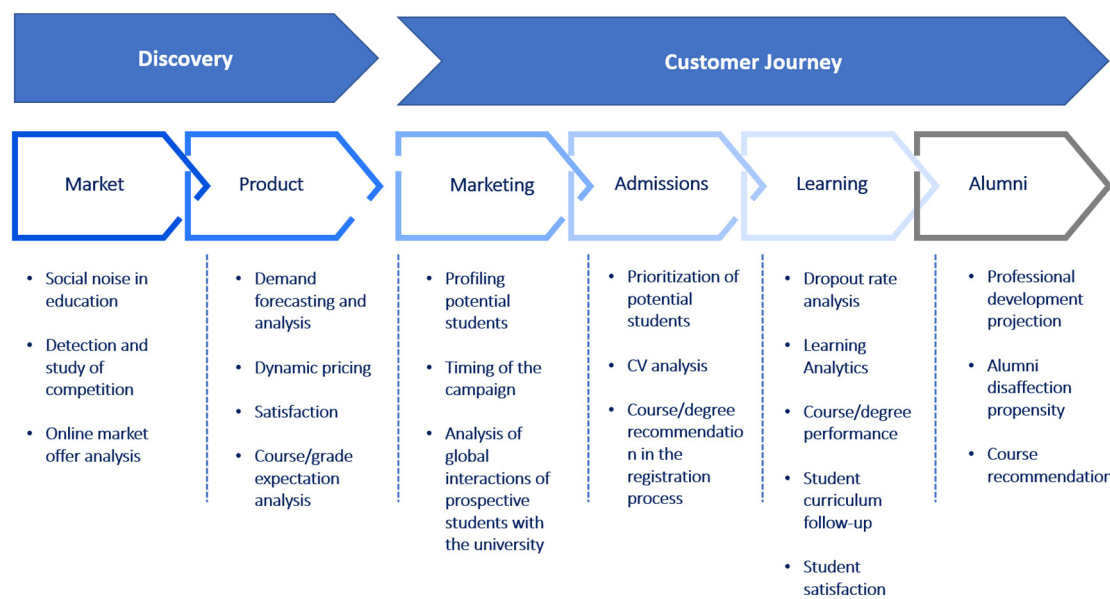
Discovery

Customer Journey

Market

Product

Marketing

Admissions

Learning

Alumni

- Social noise in education
- Detection and study of competition
- Online market offer analysis

- Demand forecasting and analysis
- Dynamic pricing
- Satisfaction
- Course/grade expectation analysis

- Profiling potential students
- Timing of the campaign
- Analysis of global interactions of prospective students with the university

- Prioritization of potential students
- CV analysis
- Course/degree recommendatio n in the registration process

- Dropout rate analysis
- Learning Analytics
- Course/degree performance
- Student curriculum follow-up
- Student satisfaction

- Professional development projection
- Alumni disaffection propensity
- Course recommendation